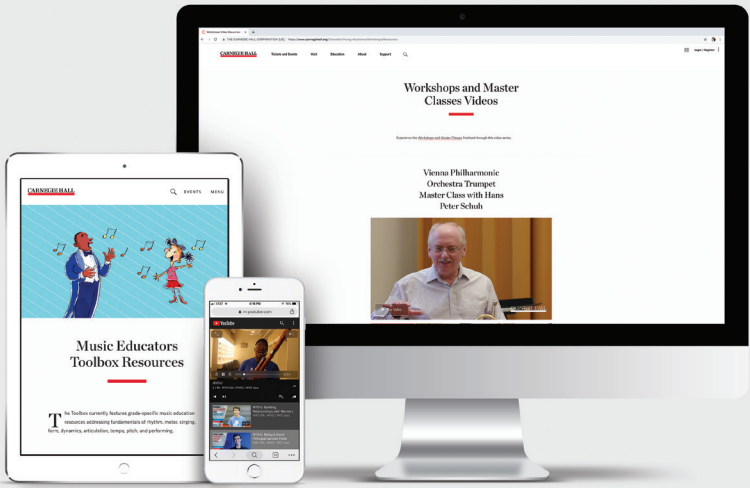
CARNEGIE HALL

Tickets and Events Visit Education About Support

Login / Register

Workshops and Master Classes Videos

Experience the Workshops and Master Classes firsthand through this video series.

Vienna Philharmonic Orchestra Trumpet Master Class with Hans Peter Schuh

CARNEGIE HALL

EVENTS MENU

Music Educators Toolbox Resources

The Toolbox currently features grade-specific music education resources addressing fundamentals of rhythm, meter, singing, form, dynamics, articulation, tempo, pitch, and performing.

m.youtube.com

YouTube

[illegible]